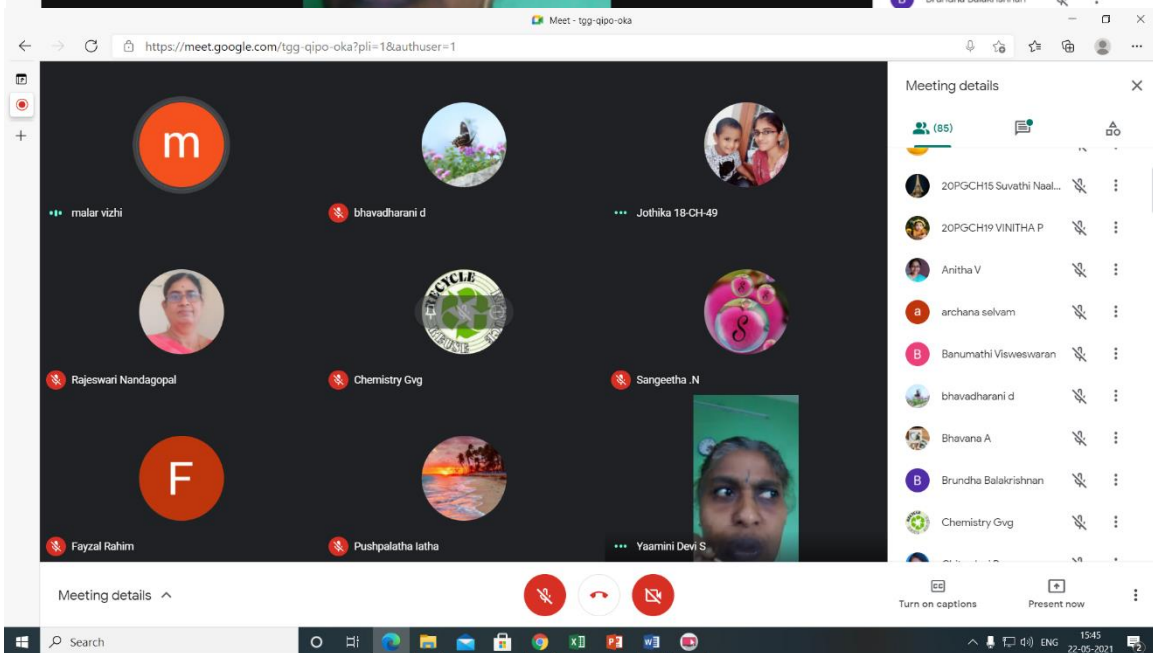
Brundha Balakrishnan

Meet - tgg-qipo-oka

https://meet.google.com/tgg-qipo-oka?pli=1&authuser=1

m
malar vizhi

bhavadharani d

Jothika 18-CH-49

Rajeswari Nandagopal

RECYCLE

Chemistry Gvg

S
Sangeetha .N

F
Fayzal Rahim

Pushpalatha latha

Yaamini Devi S

Meeting details

(85)

20PGCH15 Suvathi Naal...

20PGCH19 VINITHA P

Anitha V

a
archana selvam

B
Banumathi Visweswaran

bhavadharani d

Bhavana A

B
Brundha Balakrishnan

Chemistry Gvg

Meeting details

Turn on captions

Present now

Search

ENG

15:45
22-05-2021